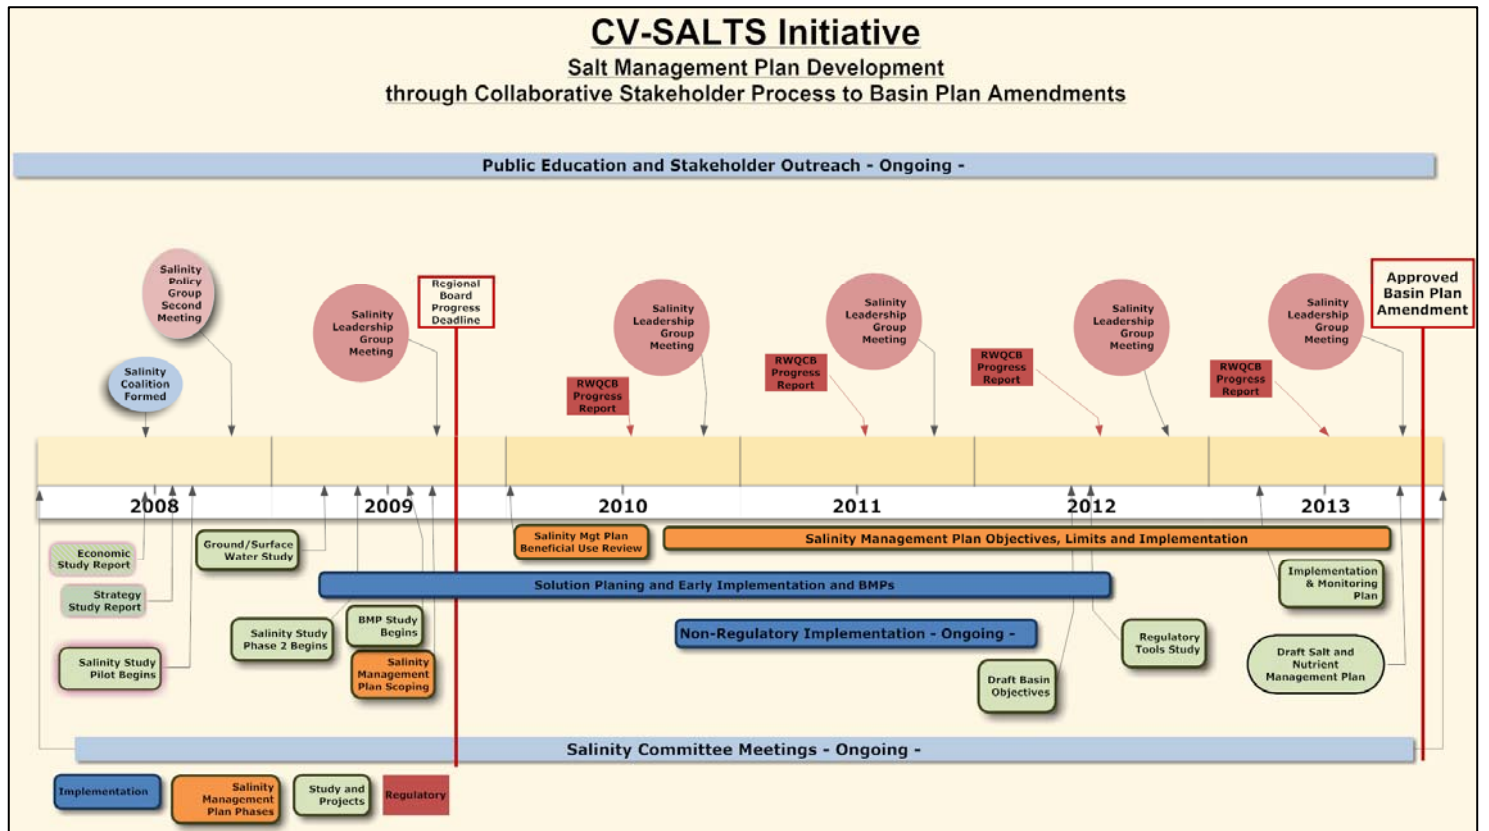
CV-SALTS Initiative

Salt Management Plan Development

through Collaborative Stakeholder Process to Basin Plan Amendments

Public Education and Stakeholder Outreach - Ongoing -

Salinity Policy Group Second Meeting

Salinity Coalition Formed

Salinity Leadership Group Meeting

Regional Board Progress Deadline

Salinity Leadership Group Meeting

RWQCB Progress Report

RWQCB Progress Report

Salinity Leadership Group Meeting

RWQCB Progress Report

Salinity Leadership Group Meeting

RWQCB Progress Report

Salinity Leadership Group Meeting

Approved Basin Plan Amendment

2008

2009

2010

2011

2012

2013

Economic Study Report

Strategy Study Report

Salinity Study Pilot Begins

Ground/Surface Water Study

Salinity Study Phase 2 Begins

BMP Study Begins

Salinity Management Plan Scoping

Salinity Mgt Plan Beneficial Use Review

Salinity Management Plan Objectives, Limits and Implementation

Solution Planing and Early Implementation and BMPs

Non-Regulatory Implementation - Ongoing -

Draft Basin Objectives

Regulatory Tools Study

Implementation & Monitoring Plan

Draft Salt and Nutrient Management Plan

Salinity Committee Meetings - Ongoing -

Implementation

Salinity Management Plan Phases

Study and Projects

Regulatory